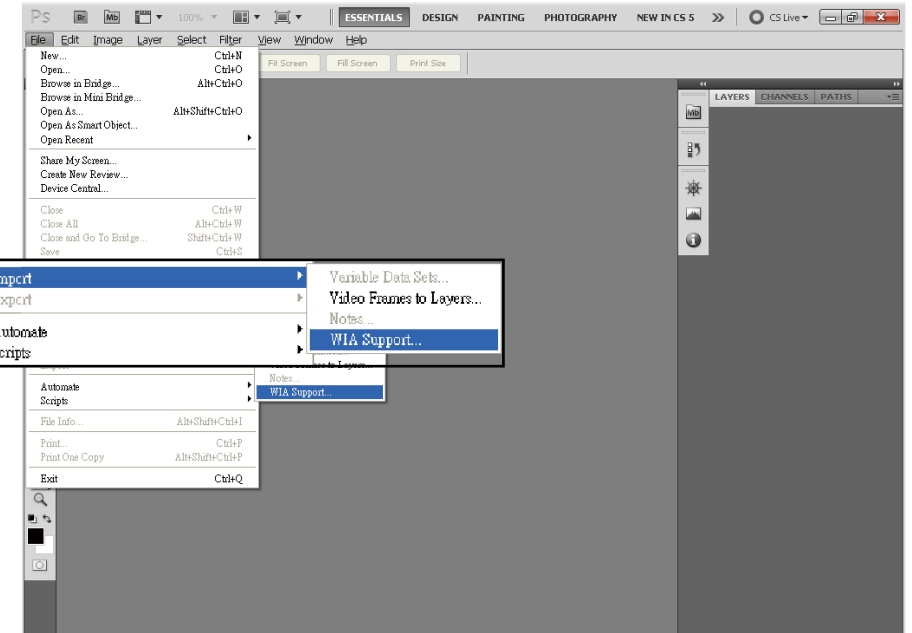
Ps Br Mb 100% ESSENTIALS DESIGN PAINTING PHOTOGRAPHY NEW IN CS 5 » CS Live

File Edit Image Layer Select Filter View Window Help

Fit Screen Fill Screen Print Size

New... Ctrl+N
Open... Ctrl+O
Browse in Bridge... Alt+Ctrl+O
Browse in Mini Bridge...
Open As... Alt+Shift+Ctrl+O
Open As Smart Object...
Open Recent

Share My Screen...
Create New Review...
Device Central...

Close Ctrl+W
Close All Alt+Ctrl+W
Close and Go To Bridge... Shift+Ctrl+W
Save Ctrl+S

mport
xport

utomate
cripts

Variable Data Sets...
Video Frames to Layers...
Notes...
WIA Support...

Automate
Scripts

Notes...
WIA Support...

File Info... Alt+Shift+Ctrl+I

Print... Ctrl+P
Print One Copy Alt+Shift+Ctrl+P

Exit Ctrl+Q

LAYERS CHANNELS PATHS